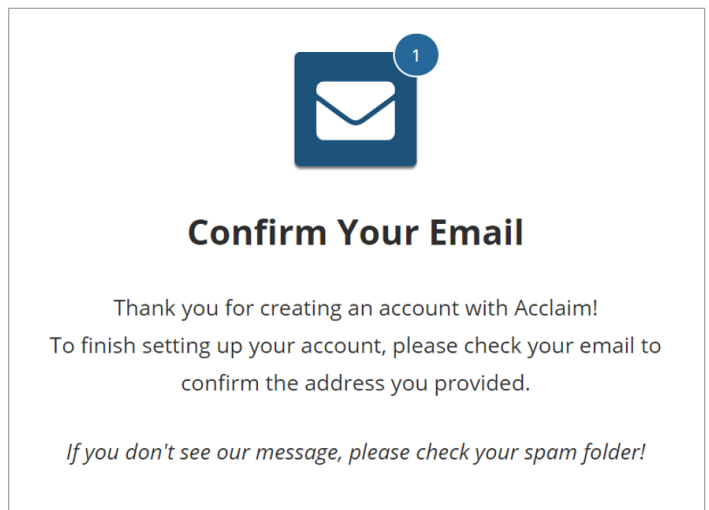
1

Confirm Your Email

Thank you for creating an account with Acclaim!
To finish setting up your account, please check your email to confirm the address you provided.

*If you don't see our message, please check your spam folder!*